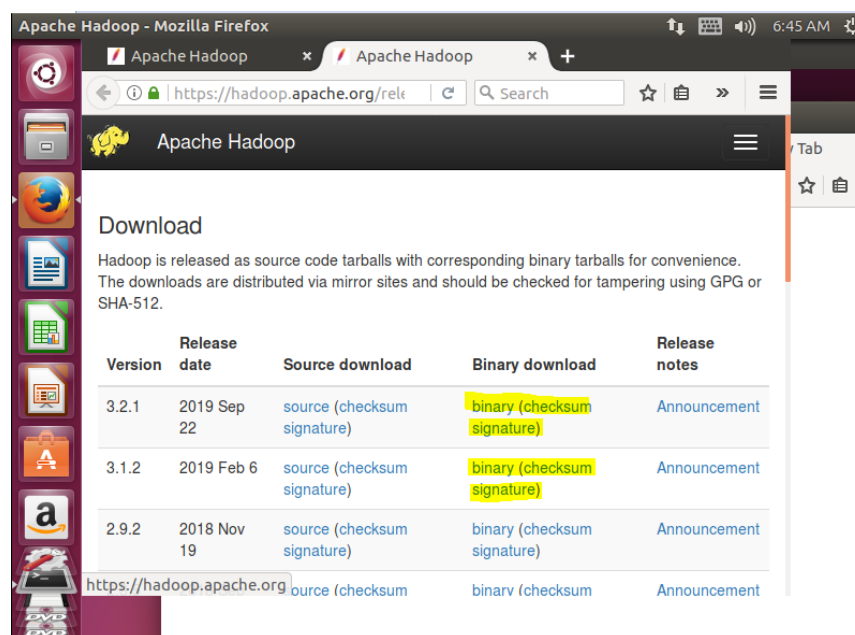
Apache Hadoop - Mozilla Firefox

6:45 AM

Apache Hadoop × Apache Hadoop × +

https://hadoop.apache.org/rele

Search

Tab

Apache Hadoop

Download

Hadoop is released as source code tarballs with corresponding binary tarballs for convenience. The downloads are distributed via mirror sites and should be checked for tampering using GPG or SHA-512.

| Version | Release date | Source download | Binary download | Release notes |
|---|---|---|---|---|
| 3.2.1 | 2019 Sep 22 | source (checksum signature) | binary (checksum signature) | Announcement |
| 3.1.2 | 2019 Feb 6 | source (checksum signature) | binary (checksum signature) | Announcement |
| 2.9.2 | 2018 Nov 19 | source (checksum signature) | binary (checksum signature) | Announcement |
| | | source (checksum | binary (checksum | Announcement |

https://hadoop.apache.org